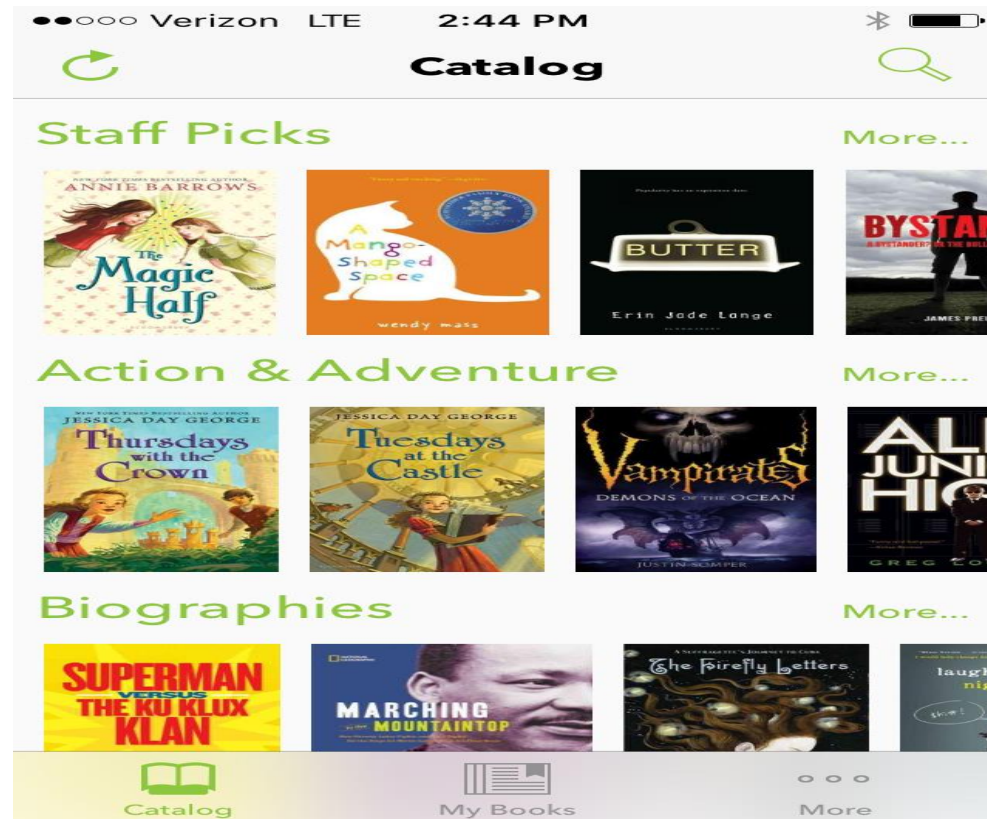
●●○○○ Verizon LTE 2:44 PM

Catalog

Staff Picks More...

NEW YORK TIMES BESTSELLING AUTHOR ANNIE BARROWS The Magic Half

A Mango-Shaped Space wendy mass

BUTTER Erin Jade Lange

BYSTAN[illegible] A BYSTANDER? OR THE BULL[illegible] JAMES PRE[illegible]

Action & Adventure More...

NEW YORK TIMES BESTSELLING AUTHOR JESSICA DAY GEORGE Thursdays with the Crown

JESSICA DAY GEORGE Tuesdays at the Castle

Vampirates DEMONS OF THE OCEAN JUSTIN SOMPER

AL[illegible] JUNI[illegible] HIG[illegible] GREG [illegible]

Biographies More...

SUPERMAN VERSUS THE KU KLUX KLAN

MARCHING to the MOUNTAINTOP

A NATURALIST'S JOURNEY TO CUBA The Firefly Letters

laugh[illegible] nig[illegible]

Catalog My Books More